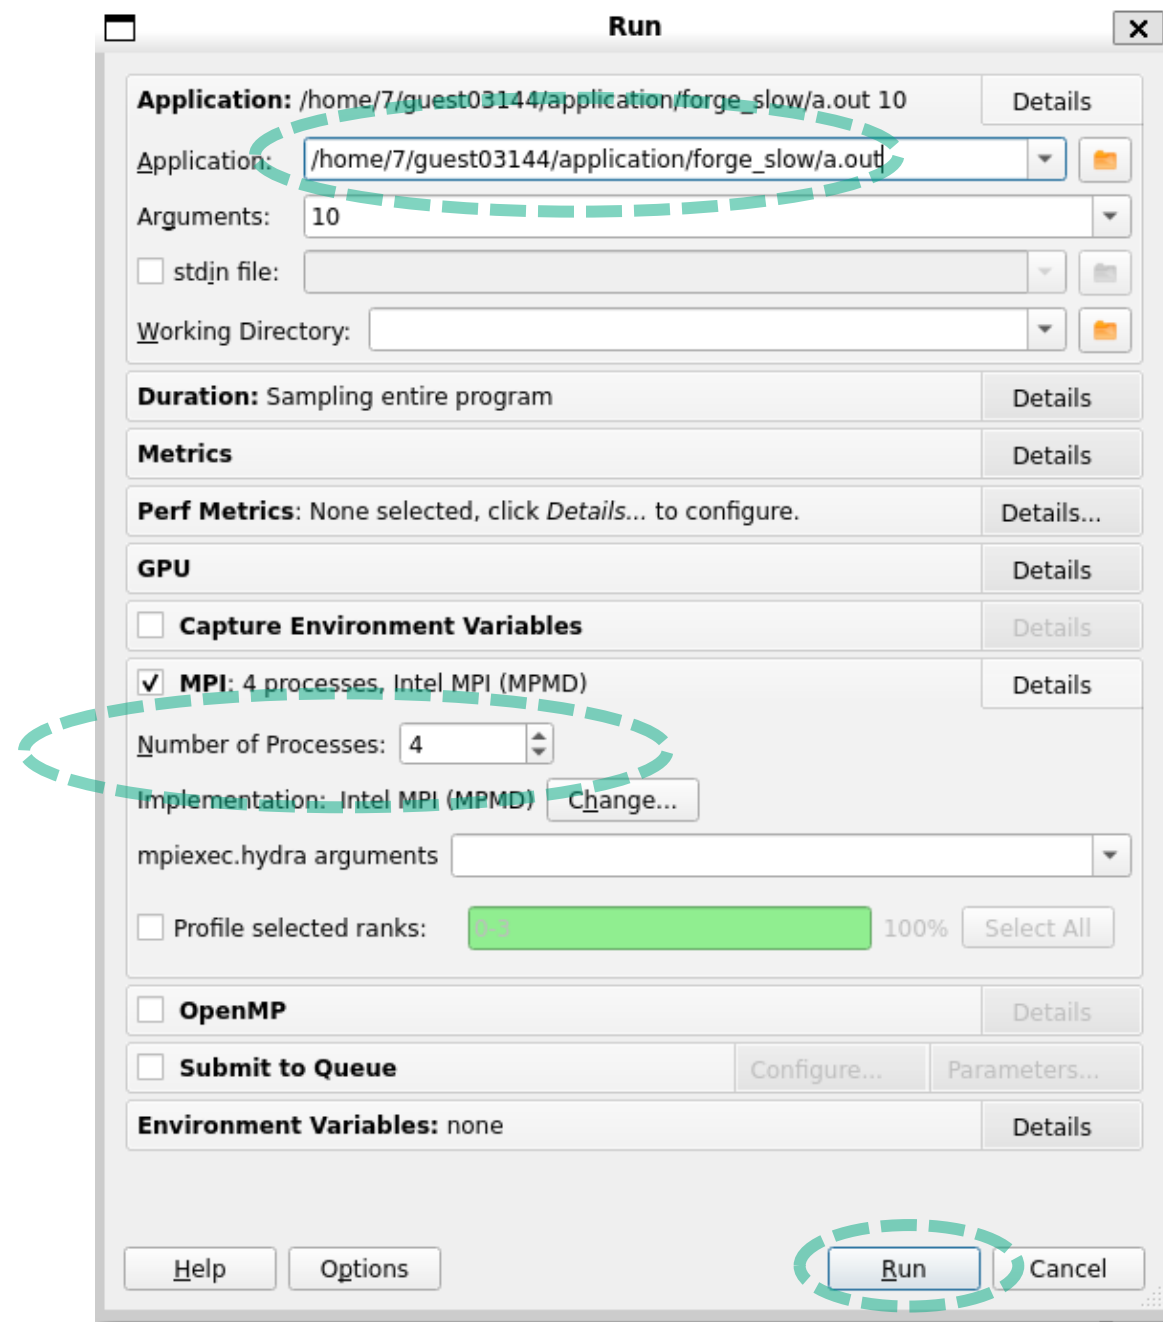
Run

**Application:** /home/7/guest03144/application/forge_slow/a.out 10 Details

Application: /home/7/guest03144/application/forge_slow/a.out

Arguments: 10

stdin file:

Working Directory:

**Duration:** Sampling entire program Details

**Metrics** Details

**Perf Metrics**: None selected, click *Details...* to configure. Details...

**GPU** Details

**Capture Environment Variables** Details

✓ **MPI**: 4 processes, Intel MPI (MPMD) Details

Number of Processes: 4

Implementation: Intel MPI (MPMD) Change...

mpiexec.hydra arguments

Profile selected ranks: 0-3 100% Select All

**OpenMP** Details

**Submit to Queue** Configure... Parameters...

**Environment Variables:** none Details

Help Options Run Cancel